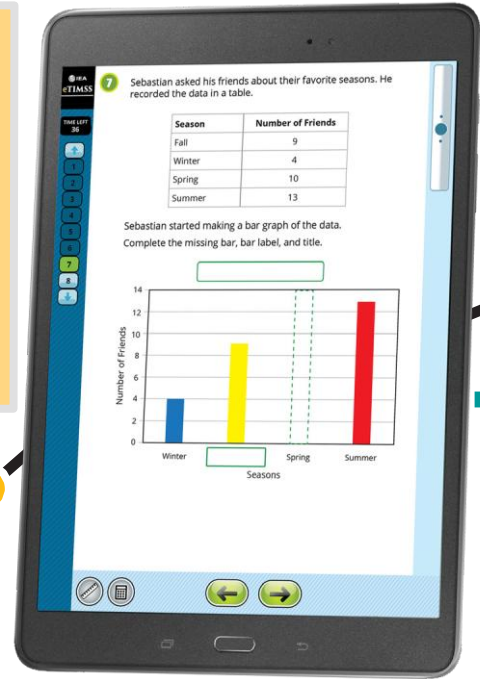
IEA
eTIMSS

TIME LEFT
36

1
2
3
4
5
6
7
8

7 Sebastian asked his friends about their favorite seasons. He recorded the data in a table.

| Season | Number of Friends |
|---|---|
| Fall | 9 |
| Winter | 4 |
| Spring | 10 |
| Summer | 13 |

Sebastian started making a bar graph of the data. Complete the missing bar, bar label, and title.

14
12
10
8
6
4
2
0

Number of Friends

Winter
Spring
Summer

Seasons